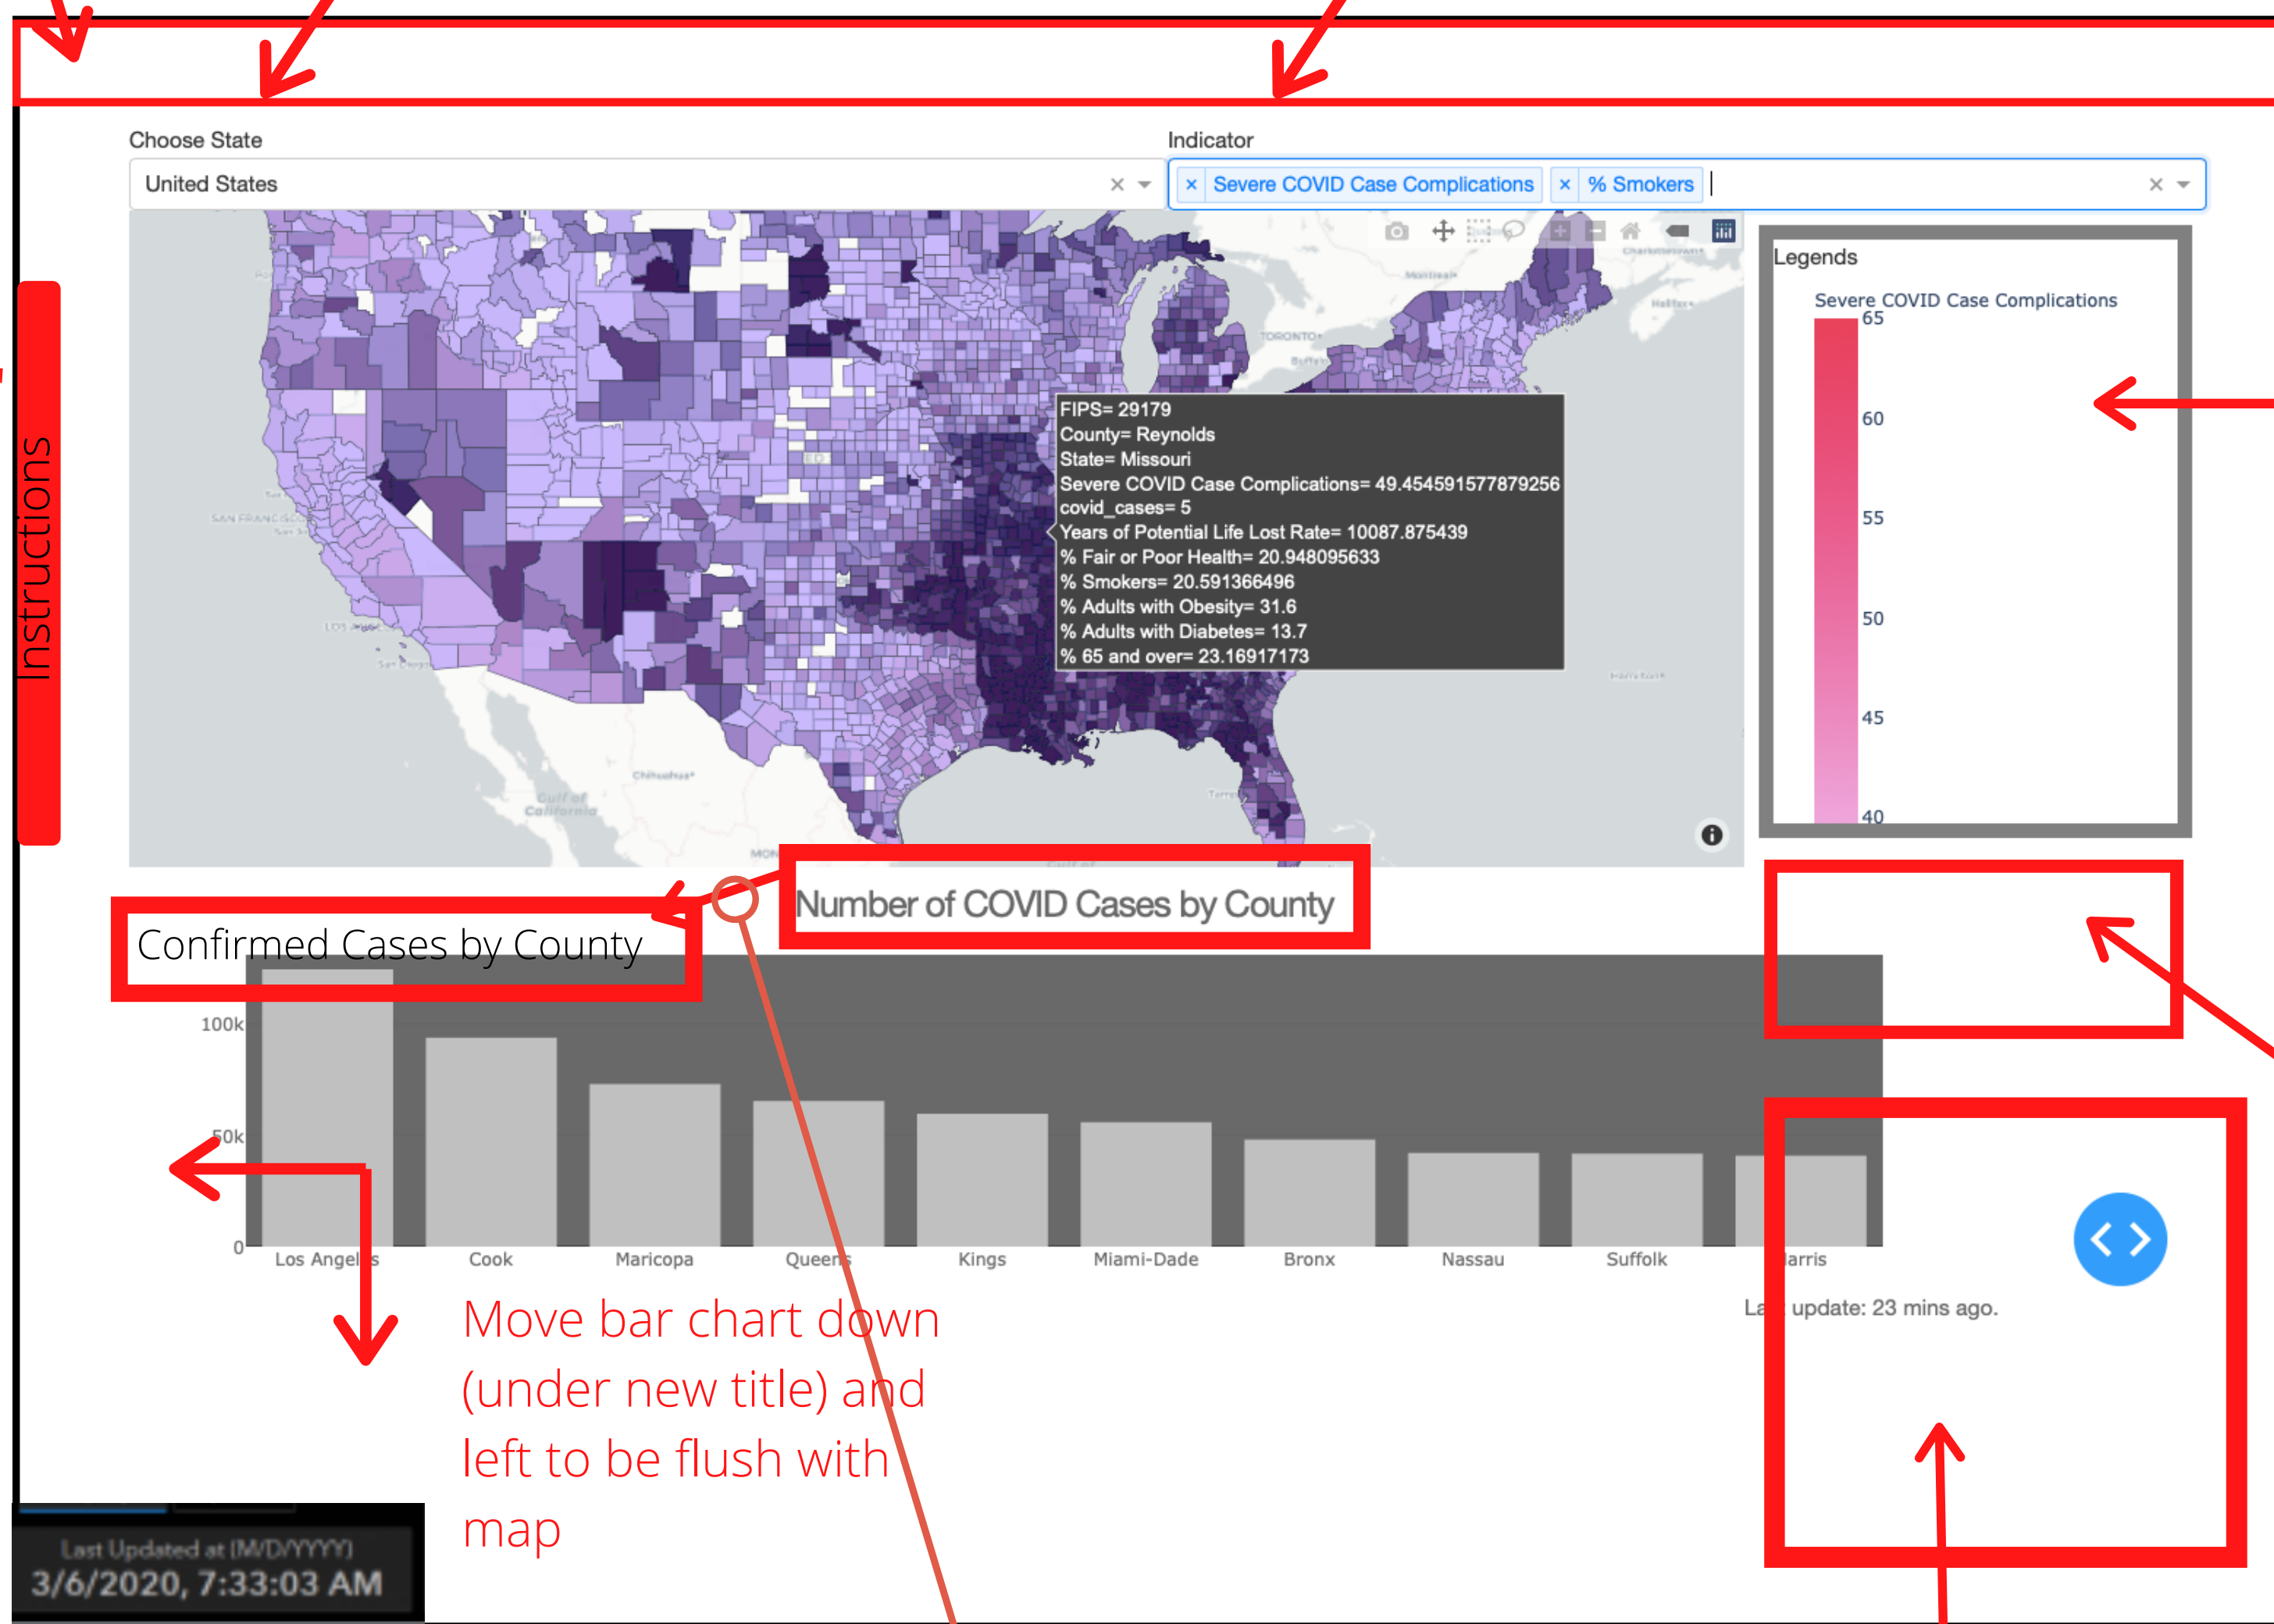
Instructions

Choose State
United States × ▾

Indicator
× Severe COVID Case Complications × % Smokers × ▾

FIPS= 29179
County= Reynolds
State= Missouri
Severe COVID Case Complications= 49.454591577879256
covid_cases= 5
Years of Potential Life Lost Rate= 10087.875439
% Fair or Poor Health= 20.948095633
% Smokers= 20.591366496
% Adults with Obesity= 31.6
% Adults with Diabetes= 13.7
% 65 and over= 23.16917173

Legends
Severe COVID Case Complications
65
60
55
50
45
40

Number of COVID Cases by County

Confirmed Cases by County

100k
50k
0

Los Angeles
Cook
Maricopa
Queens
Kings
Miami-Dade
Bronx
Nassau
Suffolk
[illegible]arris

La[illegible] update: 23 mins ago.

Move bar chart down (under new title) and left to be flush with map

Last Updated at (M/D/YYYY)
3/6/2020, 7:33:03 AM